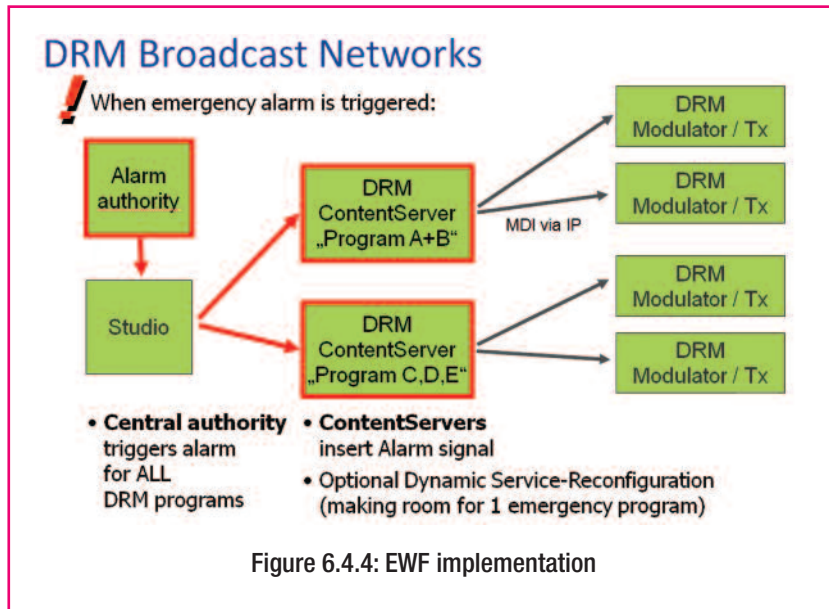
DRM Broadcast Networks

! When emergency alarm is triggered:

Alarm authority

Studio

DRM ContentServer „Program A+B“

DRM ContentServer „Program C,D,E“

MDI via IP

DRM Modulator / Tx

DRM Modulator / Tx

DRM Modulator / Tx

DRM Modulator / Tx

• Central authority triggers alarm for ALL DRM programs

• ContentServers insert Alarm signal

• Optional Dynamic Service-Reconfiguration (making room for 1 emergency program)

Figure 6.4.4: EWF implementation